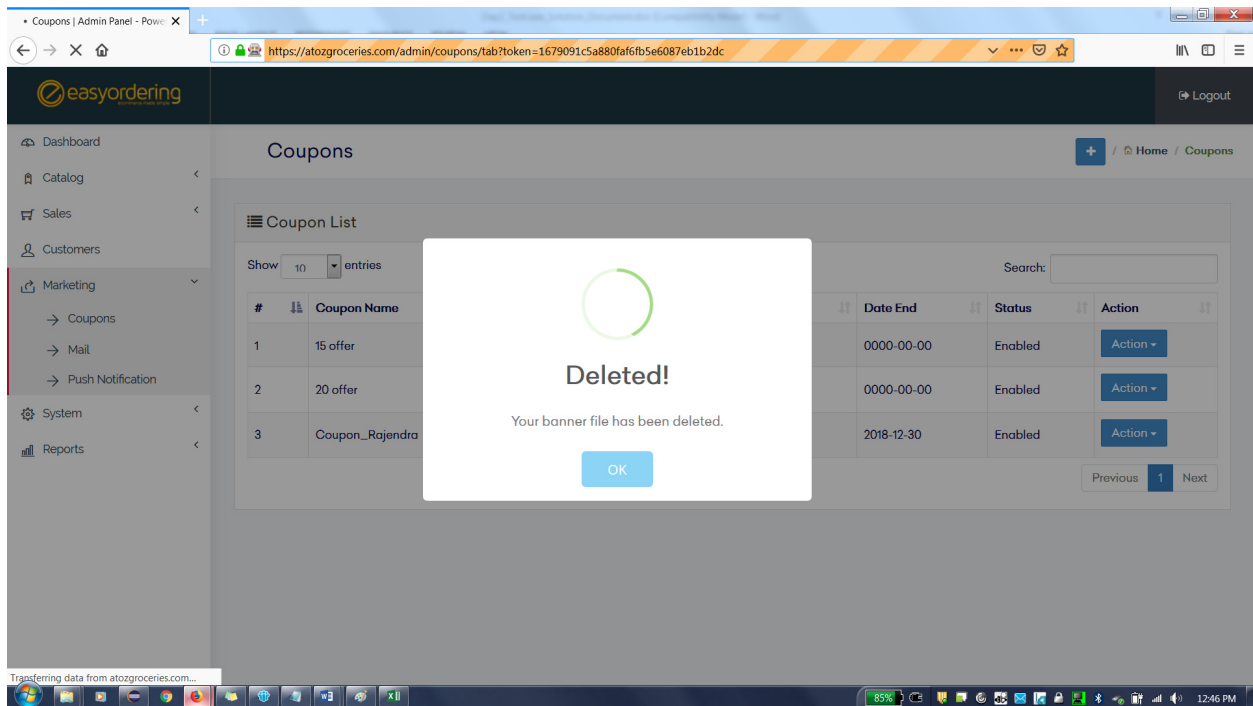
Coupons | Admin Panel - Powe

https://atozgroceries.com/admin/coupons/tab?token=1679091c5a880faf6fb5e6087eb1b2dc

easyordering

Logout

Dashboard
Catalog
Sales
Customers
Marketing
Coupons
Mail
Push Notification
System
Reports

Coupons

Home / Coupons

Coupon List

Show 10 entries

Search:

| # | Coupon Name | Date End | Status | Action |
|---|---|---|---|---|
| 1 | 15 offer | 0000-00-00 | Enabled | Action |
| 2 | 20 offer | 0000-00-00 | Enabled | Action |
| 3 | Coupon_Rajendra | 2018-12-30 | Enabled | Action |

Previous 1 Next

Deleted!

Your banner file has been deleted.

OK

Transferring data from atozgroceries.com...

85%

12:46 PM